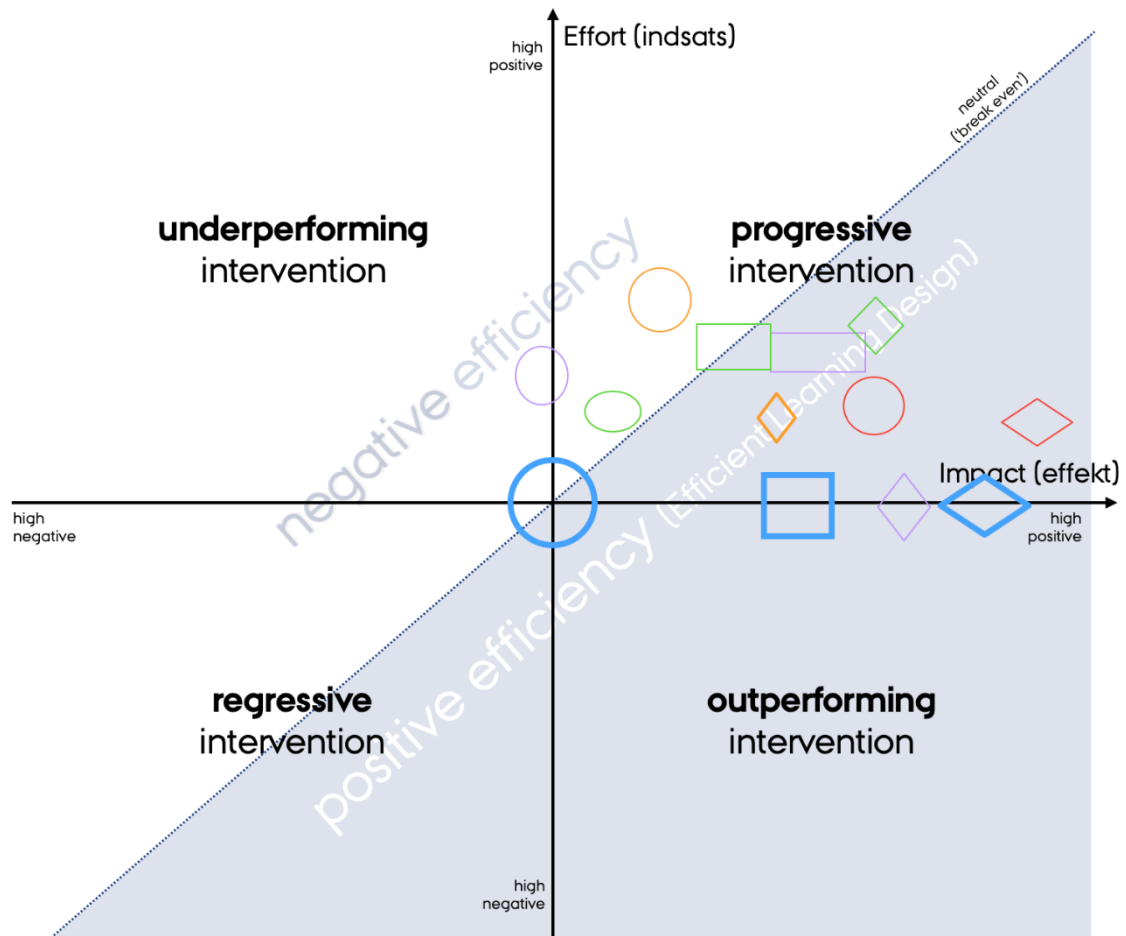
high positive

Effort (indsats)

neutral ('break even')

underperforming intervention

progressive intervention

negative efficiency

(Efficient Learning Design)

Impact (effekt)

high negative

high positive

positive efficiency

regressive intervention

outperforming intervention

high negative